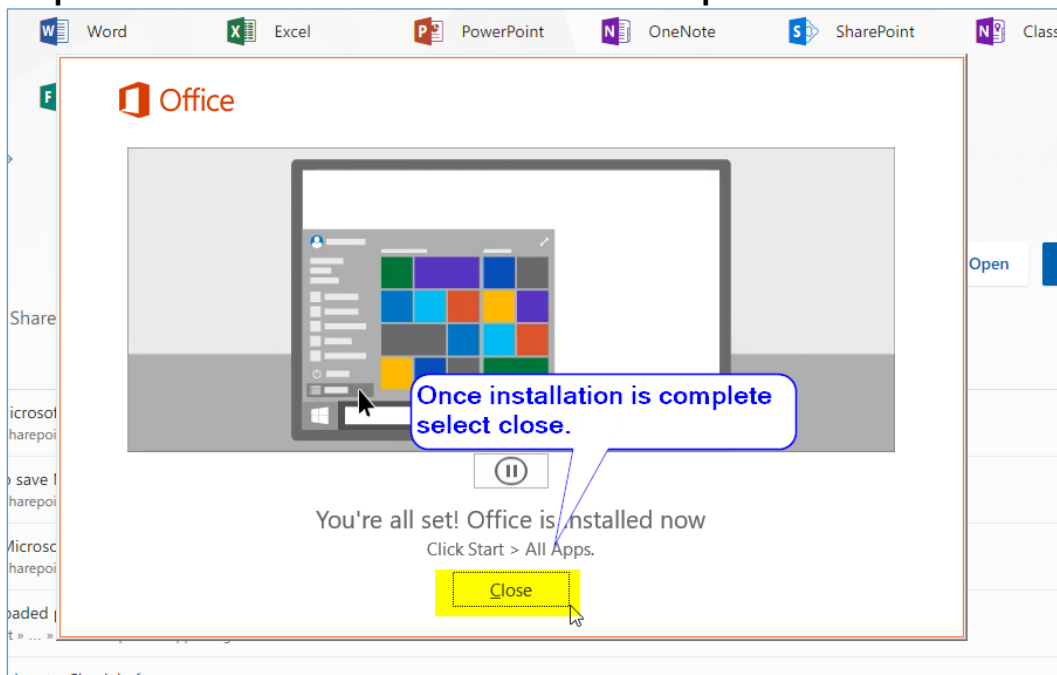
Word Excel PowerPoint OneNote SharePoint Class

Office

Once installation is complete select close.

You're all set! Office is installed now

Click Start > All Apps.

Close

Open

Share

icrosof
harepoi

save I
harepoi

Microsc
harepoi

oaded
t » ... »